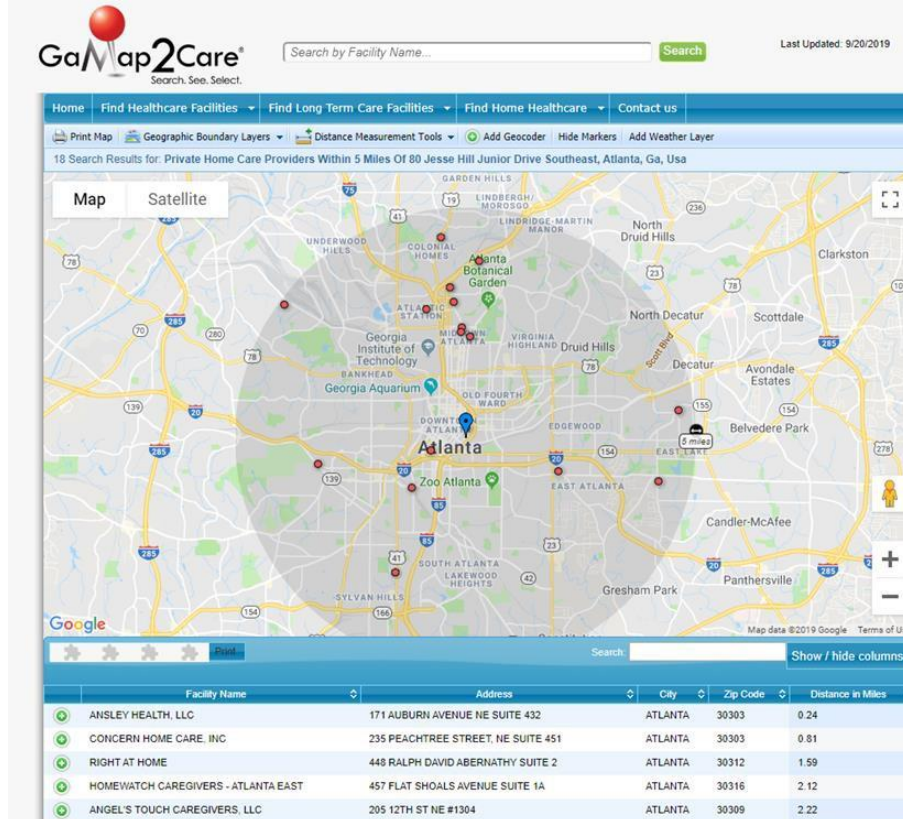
GaMap2Care®
Search. See. Select.

Search by Facility Name...
Search
Last Updated: 9/20/2019

Home | Find Healthcare Facilities | Find Long Term Care Facilities | Find Home Healthcare | Contact us

Print Map | Geographic Boundary Layers | Distance Measurement Tools | Add Geocoder | Hide Markers | Add Weather Layer

18 Search Results for: Private Home Care Providers Within 5 Miles Of 80 Jesse Hill Junior Drive Southeast, Atlanta, Ga, Usa

Map Satellite

GARDEN HILLS
LINDBERGH/MOROSGO
LINDRIDGE-MARTIN MANOR
North Druid Hills
UNDERWOOD HILLS
COLONIAL HOMES
Atlanta Botanical Garden
Clarkston
ATLANTIC STATION
MIDTOWN ATLANTA
North Decatur
Scottdale
Georgia Institute of Technology
VIRGINIA HIGHLAND
Druid Hills
BANKHEAD
Georgia Aquarium
Decatur
Avondale Estates
OLD FOURTH WARD
DOWNTOWN ATLANTA
Atlanta
EDGEWOOD
Belvedere Park
5 miles
EAST LAKE
Zoo Atlanta
EAST ATLANTA
Candler-McAfee
SOUTH ATLANTA
LAKEWOOD HEIGHTS
Panthersville
SYLVAN HILLS
Gresham Park
Google
Map data ©2019 Google Terms of U

Print
Search:
Show / hide columns

| Facility Name | Address | City | Zip Code | Distance in Miles |
|---|---|---|---|---|
| ANSLEY HEALTH, LLC | 171 AUBURN AVENUE NE SUITE 432 | ATLANTA | 30303 | 0.24 |
| CONCERN HOME CARE, INC | 235 PEACHTREE STREET, NE SUITE 451 | ATLANTA | 30303 | 0.81 |
| RIGHT AT HOME | 448 RALPH DAVID ABERNATHY SUITE 2 | ATLANTA | 30312 | 1.59 |
| HOMEWATCH CAREGIVERS - ATLANTA EAST | 457 FLAT SHOALS AVENUE SUITE 1A | ATLANTA | 30316 | 2.12 |
| ANGEL'S TOUCH CAREGIVERS, LLC | 205 12TH ST NE #1304 | ATLANTA | 30309 | 2.22 |